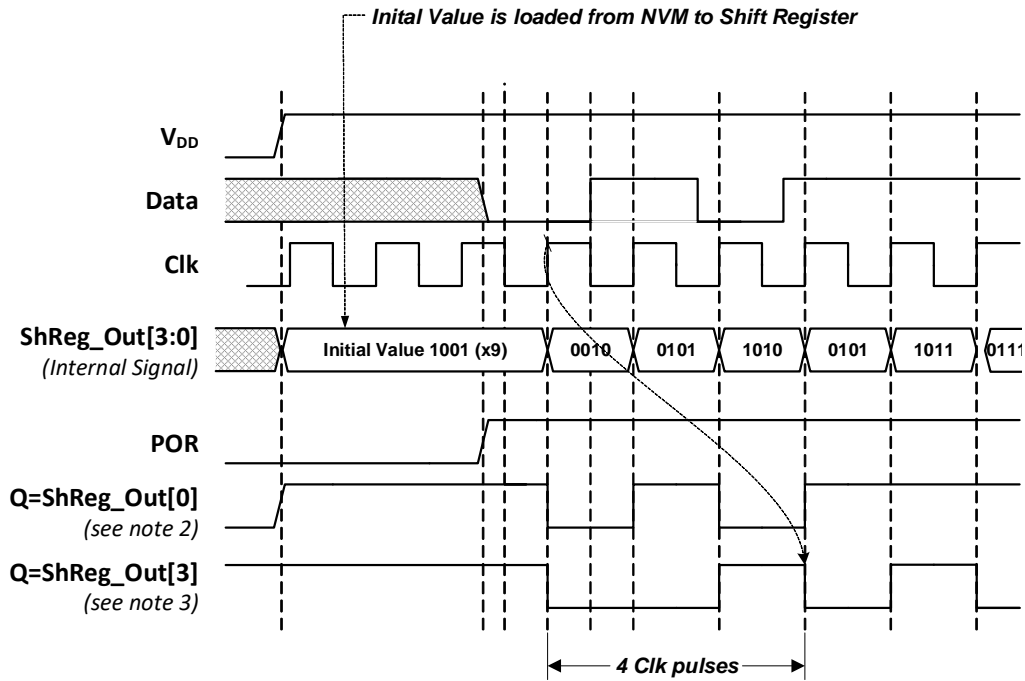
Inital Value is loaded from NVM to Shift Register

$V_{DD}$

Data

Clk

ShReg_Out[3:0]
(Internal Signal)

Initial Value 1001 (x9)

0010

0101

1010

0101

1011

0111

POR

Q=ShReg_Out[0]
(see note 2)

Q=ShReg_Out[3]
(see note 3)

4 Clk pulses